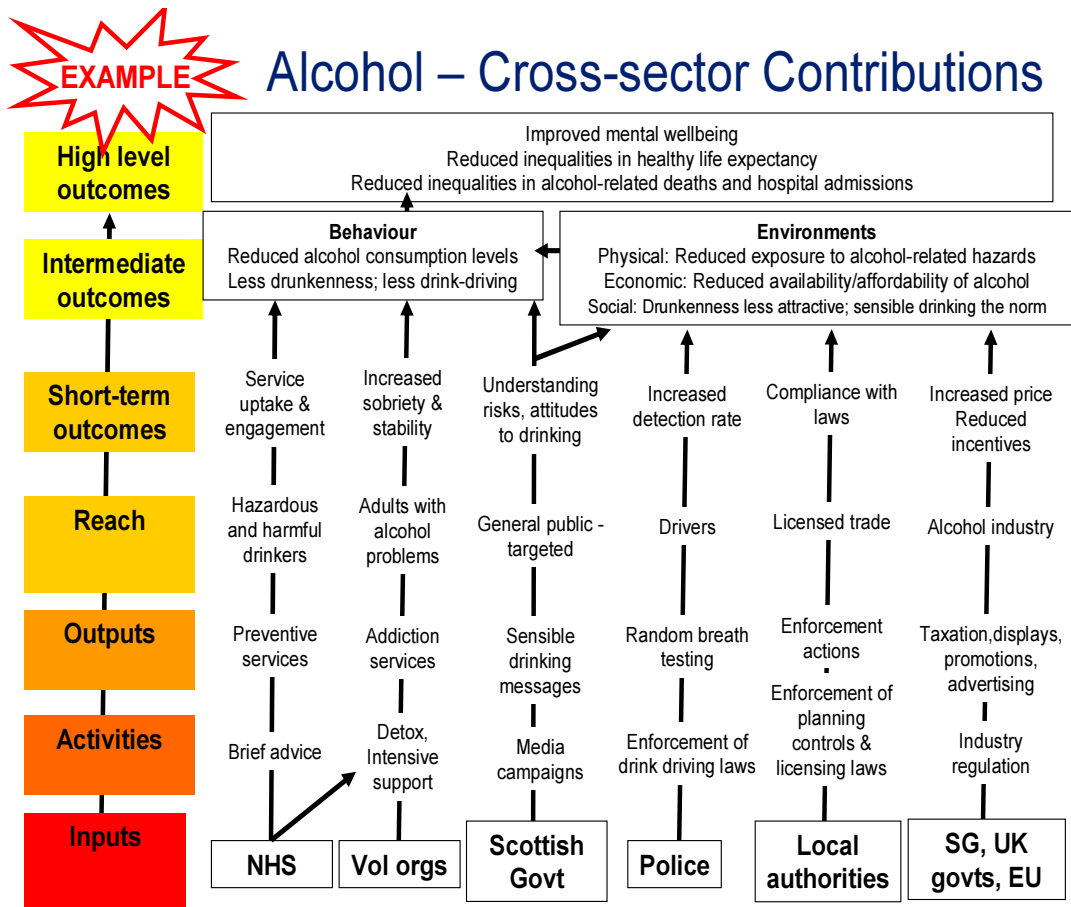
EXAMPLE

Alcohol – Cross-sector Contributions

High level outcomes

Intermediate outcomes

Short-term outcomes

Reach

Outputs

Activities

Inputs

Improved mental wellbeing
Reduced inequalities in healthy life expectancy
Reduced inequalities in alcohol-related deaths and hospital admissions

Behaviour
Reduced alcohol consumption levels
Less drunkenness; less drink-driving

Environments
Physical: Reduced exposure to alcohol-related hazards
Economic: Reduced availability/affordability of alcohol
Social: Drunkenness less attractive; sensible drinking the norm

Service uptake & engagement

Hazardous and harmful drinkers

Preventive services

Brief advice

NHS

Increased sobriety & stability

Adults with alcohol problems

Addiction services

Detox, Intensive support

Vol orgs

Understanding risks, attitudes to drinking

General public - targeted

Sensible drinking messages

Media campaigns

Scottish Govt

Increased detection rate

Drivers

Random breath testing

Enforcement of drink driving laws

Police

Compliance with laws

Licensed trade

Enforcement actions

Enforcement of planning controls & licensing laws

Local authorities

Increased price Reduced incentives

Alcohol industry

Taxation,displays, promotions, advertising

Industry regulation

SG, UK govts, EU